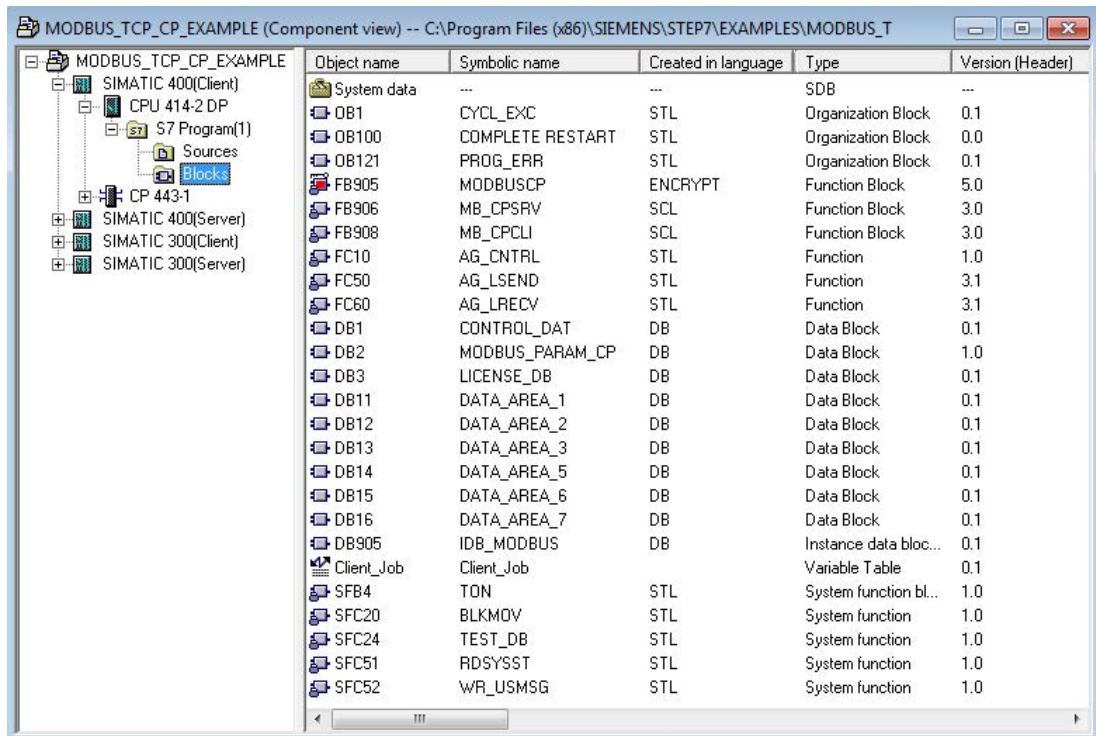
MODBUS_TCP_CP_EXAMPLE (Component view) -- C:\Program Files (x86)\SIEMENS\STEP7\EXAMPLES\MODBUS_T

MODBUS_TCP_CP_EXAMPLE
SIMATIC 400(Client)
CPU 414-2 DP
S7 Program(1)
Sources
Blocks
CP 443-1
SIMATIC 400(Server)
SIMATIC 300(Client)
SIMATIC 300(Server)

| Object name | Symbolic name | Created in language | Type | Version (Header) |
|---|---|---|---|---|
| System data | --- | --- | SDB | --- |
| OB1 | CYCL_EXC | STL | Organization Block | 0.1 |
| OB100 | COMPLETE RESTART | STL | Organization Block | 0.0 |
| OB121 | PROG_ERR | STL | Organization Block | 0.1 |
| FB905 | MODBUSCP | ENCRYPT | Function Block | 5.0 |
| FB906 | MB_CPSRV | SCL | Function Block | 3.0 |
| FB908 | MB_CPCLI | SCL | Function Block | 3.0 |
| FC10 | AG_CNTRL | STL | Function | 1.0 |
| FC50 | AG_LSEND | STL | Function | 3.1 |
| FC60 | AG_LRECV | STL | Function | 3.1 |
| DB1 | CONTROL_DAT | DB | Data Block | 0.1 |
| DB2 | MODBUS_PARAM_CP | DB | Data Block | 1.0 |
| DB3 | LICENSE_DB | DB | Data Block | 0.1 |
| DB11 | DATA_AREA_1 | DB | Data Block | 0.1 |
| DB12 | DATA_AREA_2 | DB | Data Block | 0.1 |
| DB13 | DATA_AREA_3 | DB | Data Block | 0.1 |
| DB14 | DATA_AREA_5 | DB | Data Block | 0.1 |
| DB15 | DATA_AREA_6 | DB | Data Block | 0.1 |
| DB16 | DATA_AREA_7 | DB | Data Block | 0.1 |
| DB905 | IDB_MODBUS | DB | Instance data bloc... | 0.1 |
| Client_Job | Client_Job | | Variable Table | 0.1 |
| SFB4 | TON | STL | System function bl... | 1.0 |
| SFC20 | BLKMOV | STL | System function | 1.0 |
| SFC24 | TEST_DB | STL | System function | 1.0 |
| SFC51 | RDSYSST | STL | System function | 1.0 |
| SFC52 | WR_USMSG | STL | System function | 1.0 |